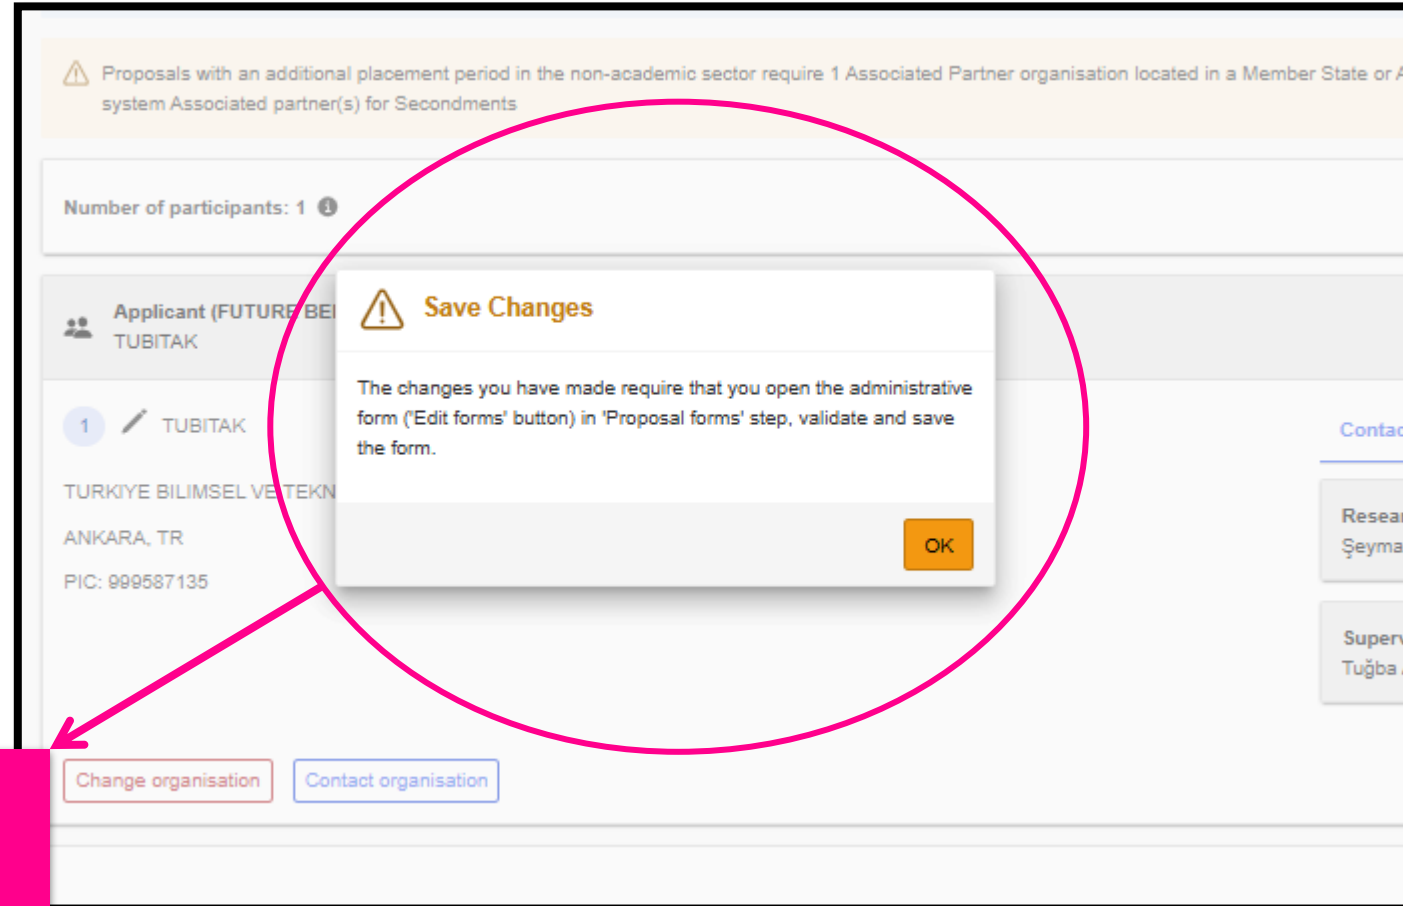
Proposals with an additional placement period in the non-academic sector require 1 Associated Partner organisation located in a Member State or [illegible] system Associated partner(s) for Secondments

Number of participants: 1

Applicant (FUTURE BE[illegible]
TUBITAK

Save Changes

The changes you have made require that you open the administrative form ('Edit forms' button) in 'Proposal forms' step, validate and save the form.

OK

1 TUBITAK

TURKIYE BILIMSEL VE TEKN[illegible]

ANKARA, TR

PIC: 999587135

Contac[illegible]

Resea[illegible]
Şeyma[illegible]

Superv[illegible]
Tuğba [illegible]

Change organisation

Contact organisation